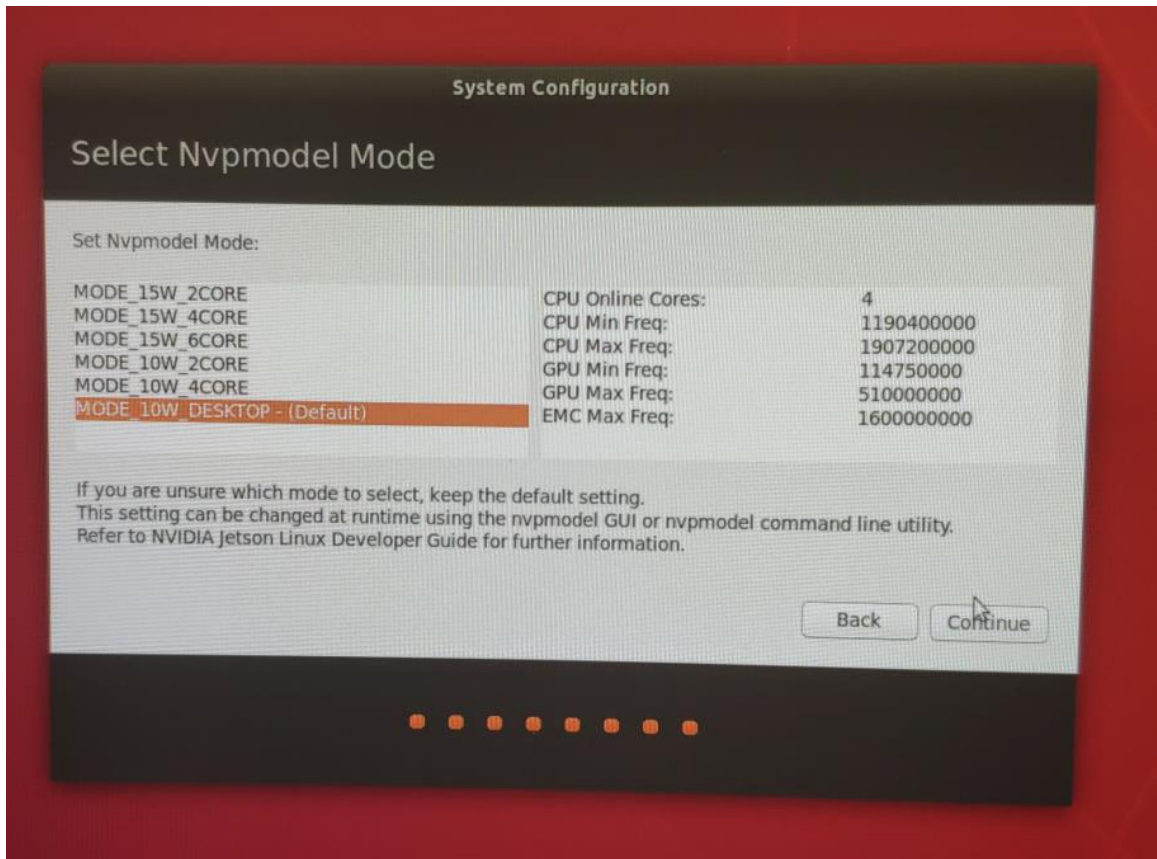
System Configuration

Select Nvpmodel Mode

Set Nvpmodel Mode:

MODE_15W_2CORE
MODE_15W_4CORE
MODE_15W_6CORE
MODE_10W_2CORE
MODE_10W_4CORE
MODE_10W_DESKTOP - (Default)

| | |
|---|---|
| CPU Online Cores: | 4 |
| CPU Min Freq: | 1190400000 |
| CPU Max Freq: | 1907200000 |
| GPU Min Freq: | 114750000 |
| GPU Max Freq: | 510000000 |
| EMC Max Freq: | 1600000000 |

If you are unsure which mode to select, keep the default setting.
This setting can be changed at runtime using the nvpmodel GUI or nvpmodel command line utility.
Refer to NVIDIA Jetson Linux Developer Guide for further information.

Back Continue